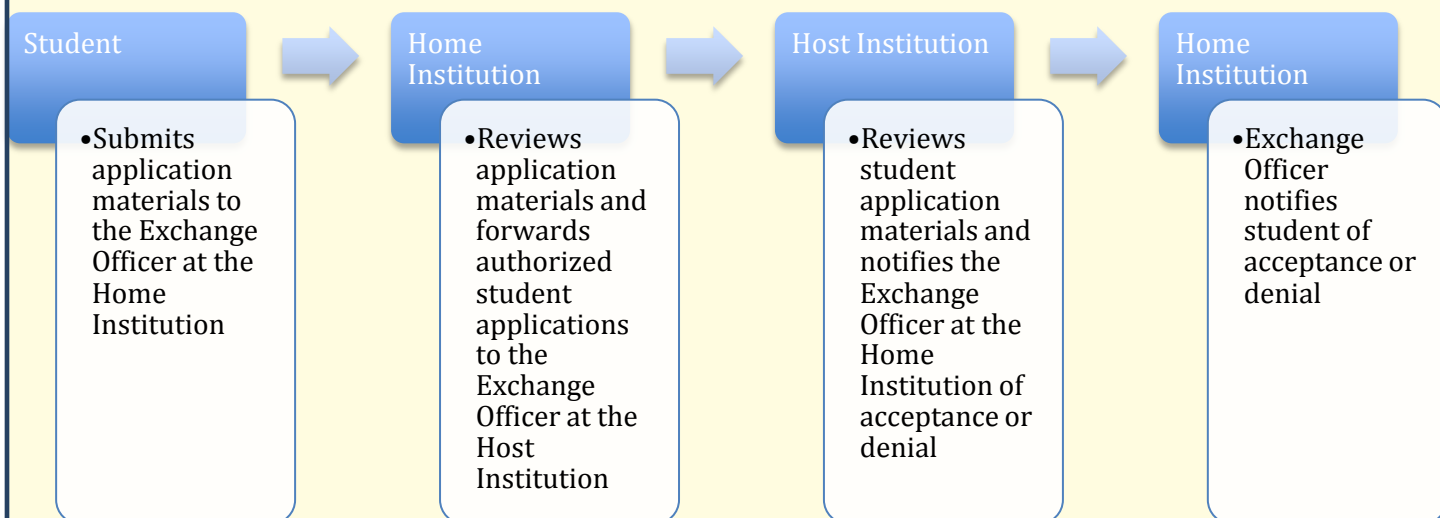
Student

• Submits application materials to the Exchange Officer at the Home Institution

Home Institution

• Reviews application materials and forwards authorized student applications to the Exchange Officer at the Host Institution

Host Institution

• Reviews student application materials and notifies the Exchange Officer at the Home Institution of acceptance or denial

Home Institution

• Exchange Officer notifies student of acceptance or denial